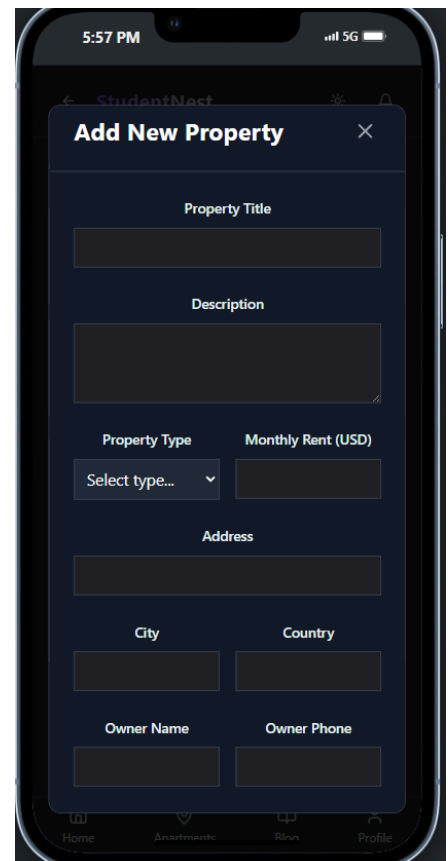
5:57 PM

5G

StudentNest

Add New Property

×

Property Title

Description

Property Type

Monthly Rent (USD)

Select type...

Address

City

Country

Owner Name

Owner Phone

Home

Apartments

Blog

Profile